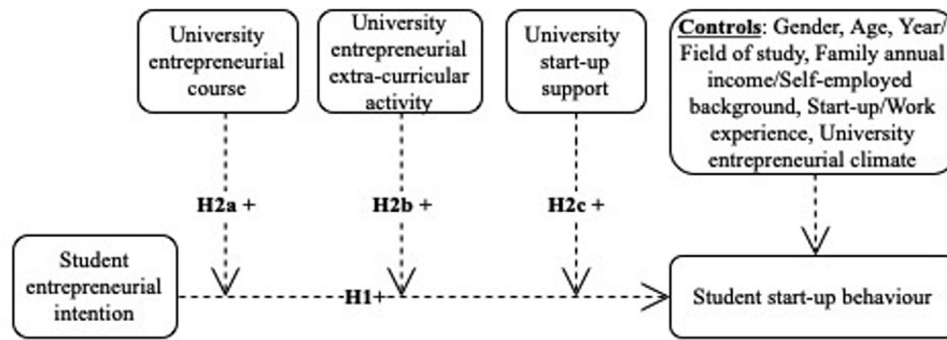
University entrepreneurial course

University entrepreneurial extra-curricular activity

University start-up support

Controls: Gender, Age, Year/ Field of study, Family annual income/Self-employed background, Start-up/Work experience, University entrepreneurial climate

H2a +

H2b +

H2c +

Student entrepreneurial intention

H1+

Student start-up behaviour